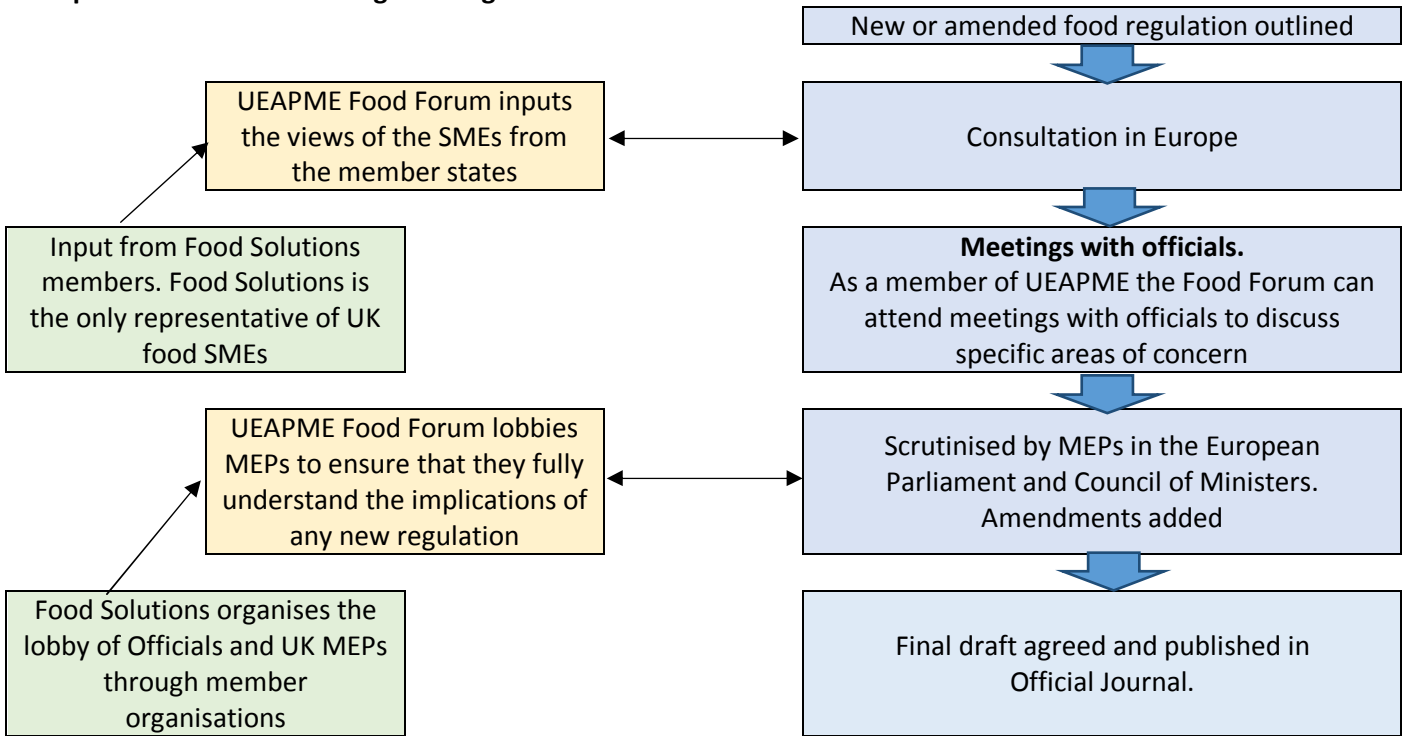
New or amended food regulation outlined

Consultation in Europe

UEAPME Food Forum inputs the views of the SMEs from the member states

Input from Food Solutions members. Food Solutions is the only representative of UK food SMEs

**Meetings with officials.**
As a member of UEAPME the Food Forum can attend meetings with officials to discuss specific areas of concern

UEAPME Food Forum lobbies MEPs to ensure that they fully understand the implications of any new regulation

Scrutinised by MEPs in the European Parliament and Council of Ministers. Amendments added

Food Solutions organises the lobby of Officials and UK MEPs through member organisations

Final draft agreed and published in Official Journal.